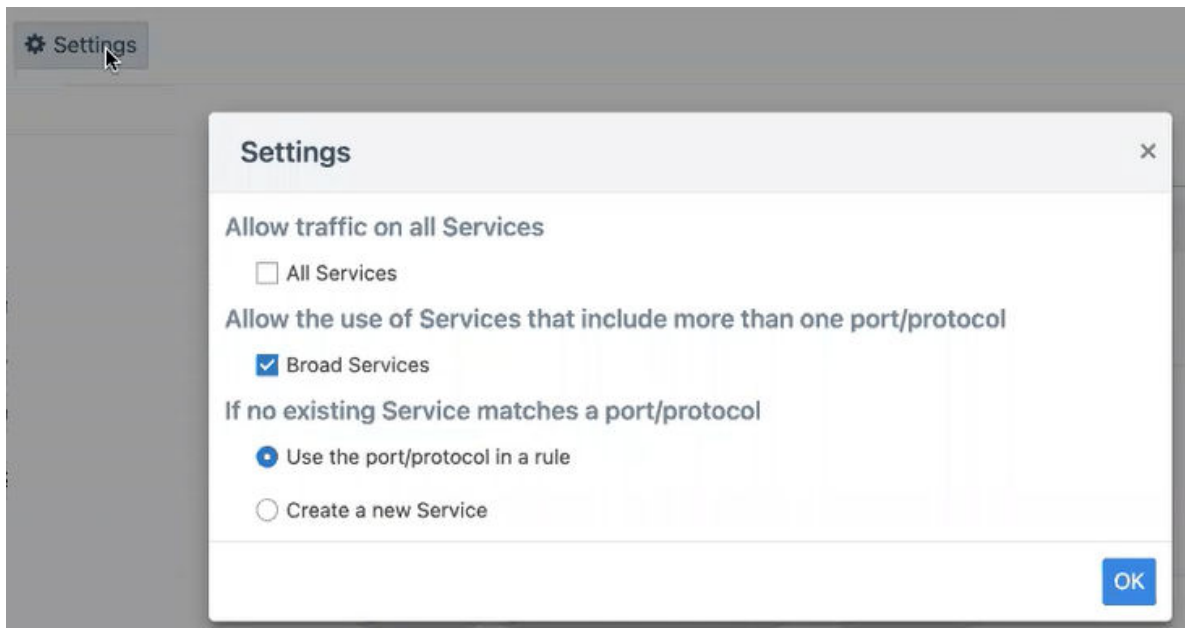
Settings

Settings

×

Allow traffic on all Services

All Services

Allow the use of Services that include more than one port/protocol

Broad Services

If no existing Service matches a port/protocol

Use the port/protocol in a rule

Create a new Service

OK